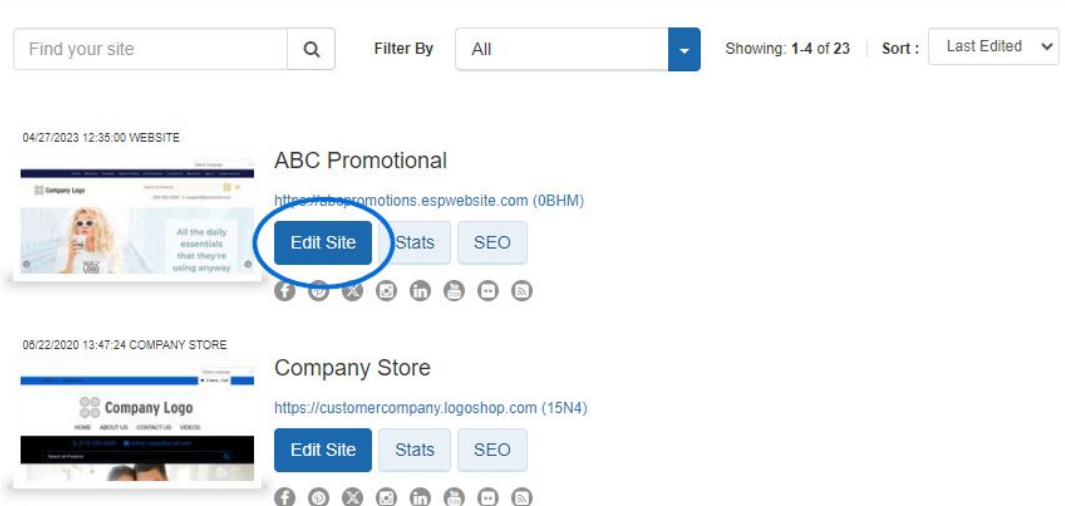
Find your site

Filter By All

Showing: 1-4 of 23 | Sort : Last Edited

04/27/2023 12:35:00 WEBSITE

Company Logo

All the daily essentials that they're using anyway

ABC Promotional

https://abcpromotions.espwebsite.com (0BHM)

Edit Site Stats SEO

06/22/2020 13:47:24 COMPANY STORE

Company Logo

HOME ABOUT US CONTACT US VIDEOS

Company Store

https://customercompany.logoshop.com (15N4)

Edit Site Stats SEO